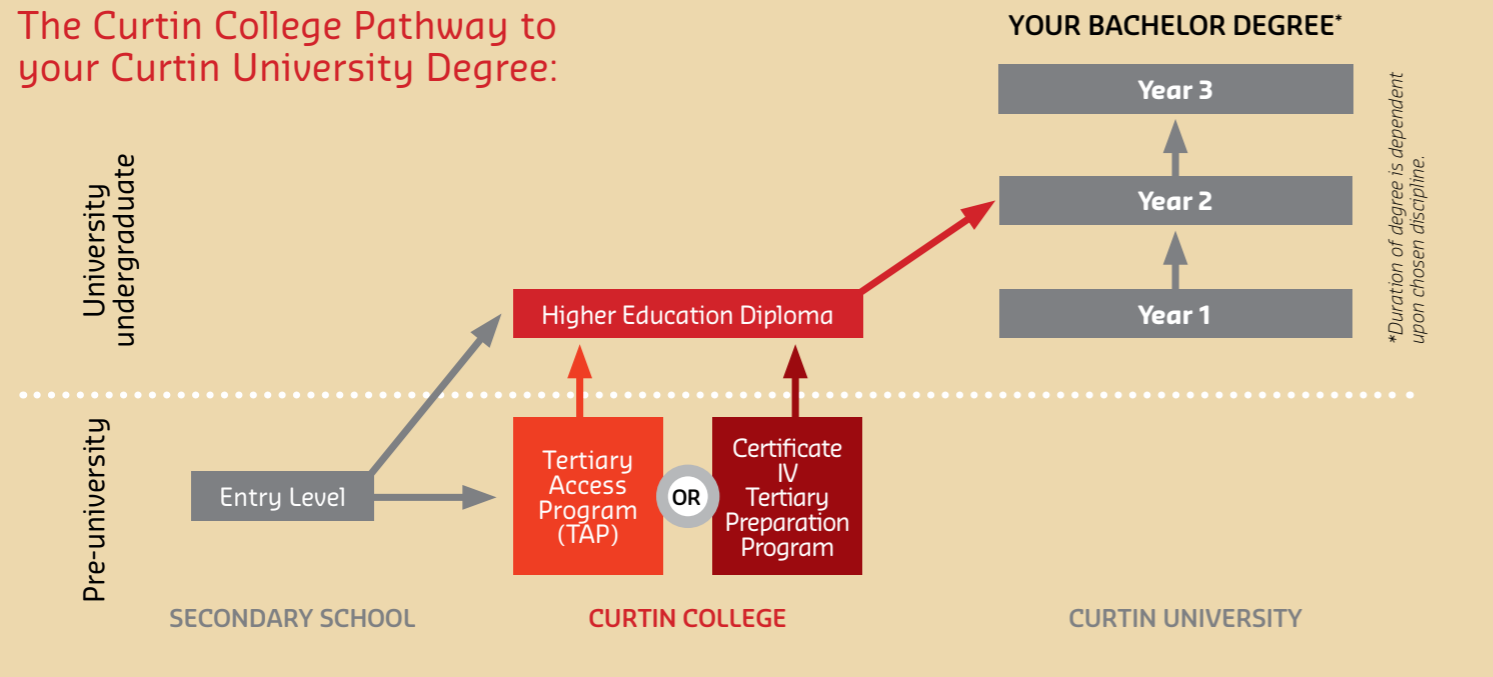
The Curtin College Pathway to your Curtin University Degree:

YOUR BACHELOR DEGREE*

Year 3

Year 2

Year 1

*Duration of degree is dependent upon chosen discipline.

University undergraduate

Higher Education Diploma

Pre-university

Entry Level

Tertiary Access Program (TAP)

OR

Certificate IV Tertiary Preparation Program

SECONDARY SCHOOL

CURTIN COLLEGE

CURTIN UNIVERSITY